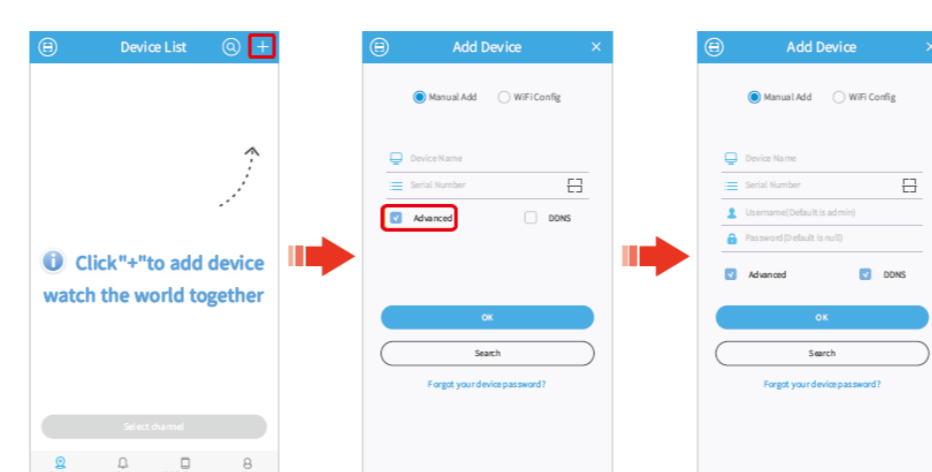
Device List

Click"+"to add device watch the world together

Select channel

Add Device

Manual Add WiFi Config

Device Name

Serial Number

Advanced DDNS

OK

Search

Forgot your device password?

Add Device

Manual Add WiFi Config

Device Name

Serial Number

Username(Default is admin)

Password(Default is null)

Advanced DDNS

OK

Search

Forgot your device password?